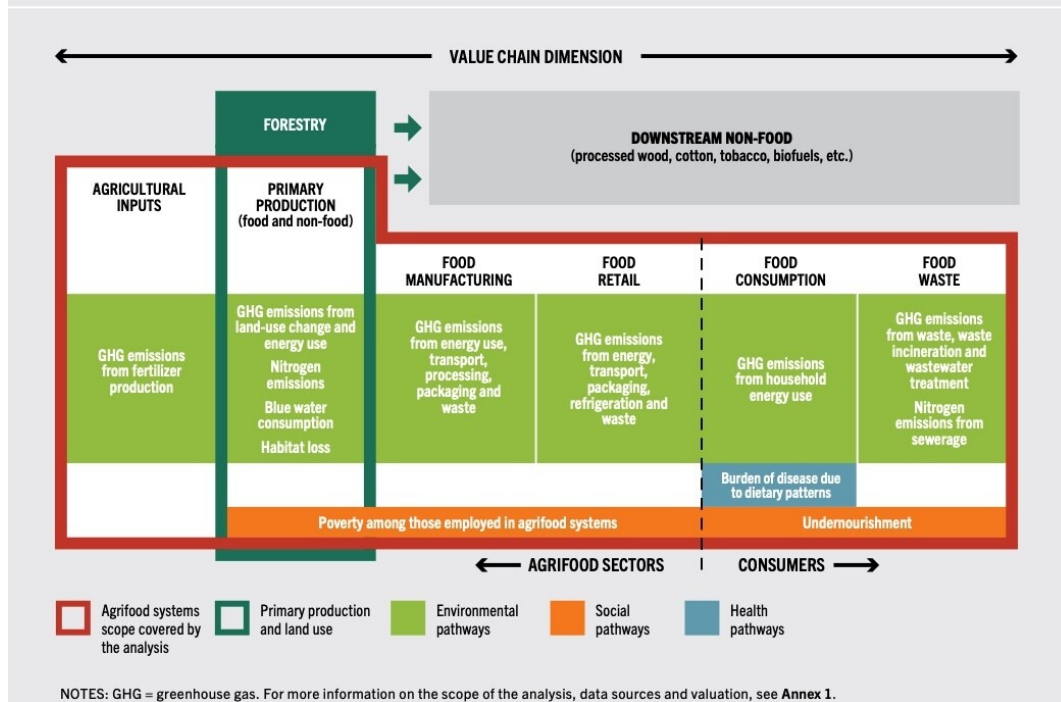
VALUE CHAIN DIMENSION

FORESTRY

DOWNSTREAM NON-FOOD
(processed wood, cotton, tobacco, biofuels, etc.)

AGRICULTURAL INPUTS

PRIMARY PRODUCTION
(food and non-food)

FOOD MANUFACTURING

FOOD RETAIL

FOOD CONSUMPTION

FOOD WASTE

GHG emissions from fertilizer production

GHG emissions from land-use change and energy use

Nitrogen emissions

Blue water consumption

Habitat loss

GHG emissions from energy use, transport, processing, packaging and waste

GHG emissions from energy, transport, packaging, refrigeration and waste

GHG emissions from household energy use

GHG emissions from waste, waste incineration and wastewater treatment

Nitrogen emissions from sewerage

Burden of disease due to dietary patterns

Poverty among those employed in agrifood systems

Undernourishment

AGRIFOOD SECTORS

CONSUMERS

Agrifood systems scope covered by the analysis

Primary production and land use

Environmental pathways

Social pathways

Health pathways

NOTES: GHG = greenhouse gas. For more information on the scope of the analysis, data sources and valuation, see **Annex 1**.